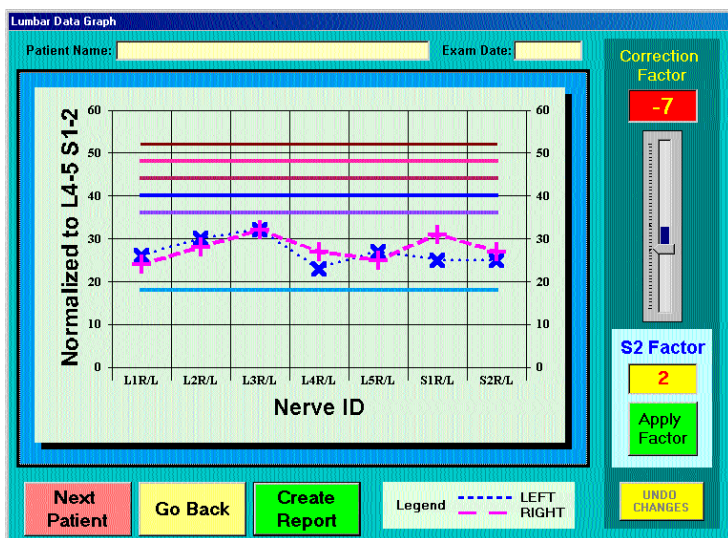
Lumbar Data Graph

Patient Name:
Exam Date:

Correction Factor
-7

60
50
40
30
20
10
0

Normalized to L4-5 S1-2

60
50
40
30
20
10
0

L1R/L
L2R/L
L3R/L
L4R/L
L5R/L
S1R/L
S2R/L

Nerve ID

S2 Factor
2

Apply Factor

Next Patient
Go Back
Create Report
Legend
LEFT
RIGHT
UNDO CHANGES